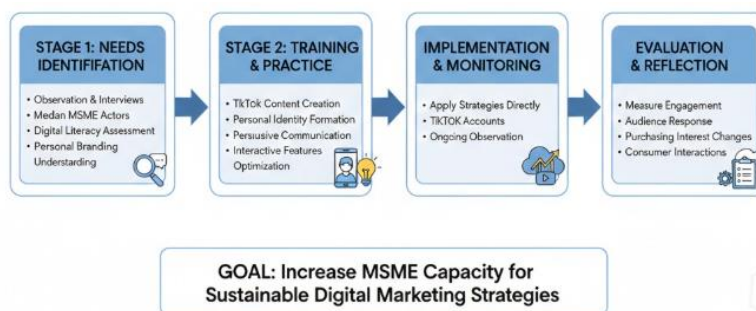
STAGE 1: NEEDS IDENTIFIATION

• Observation & Interviews
• Medan MSME Actors
• Digital Literacy Assessment
• Personal Branding Understarding

STAGE 2: TRAINING & PRACTICE

• TikTok Content Creation
• Personal Identity Formation
• Persuasive Communication
• Interactive Features Optimization

IMPLEMENTATION & MONITORING

• Apply Strategies Directly
• TIKTOK Accounts
• Ongoing Observation

EVALUATION & REFLECTION

• Measure Engagement
• Audience Response
• Purchasing Interest Changes
• Consumer Interactions

GOAL: Increase MSME Capacity for Sustainable Digital Marketing Strategies